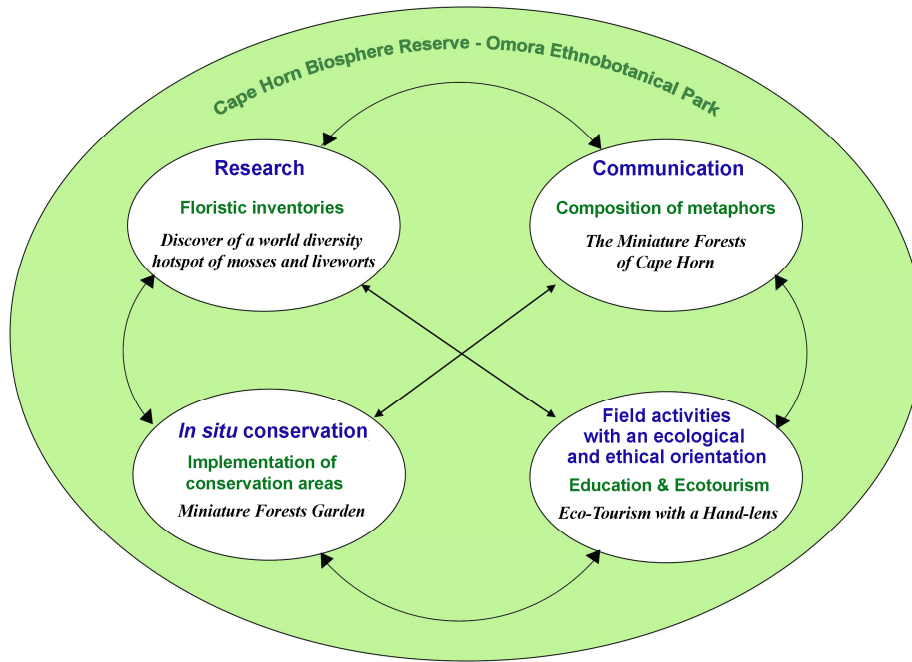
Cape Horn Biosphere Reserve - Omora Ethnobotanical Park

Research

Floristic inventories

Discover of a world diversity hotspot of mosses and liveworts

Communication

Composition of metaphors

The Miniature Forests of Cape Horn

In situ conservation

Implementation of conservation areas

Miniature Forests Garden

Field activities with an ecological and ethical orientation

Education & Ecotourism

Eco-Tourism with a Hand-lens